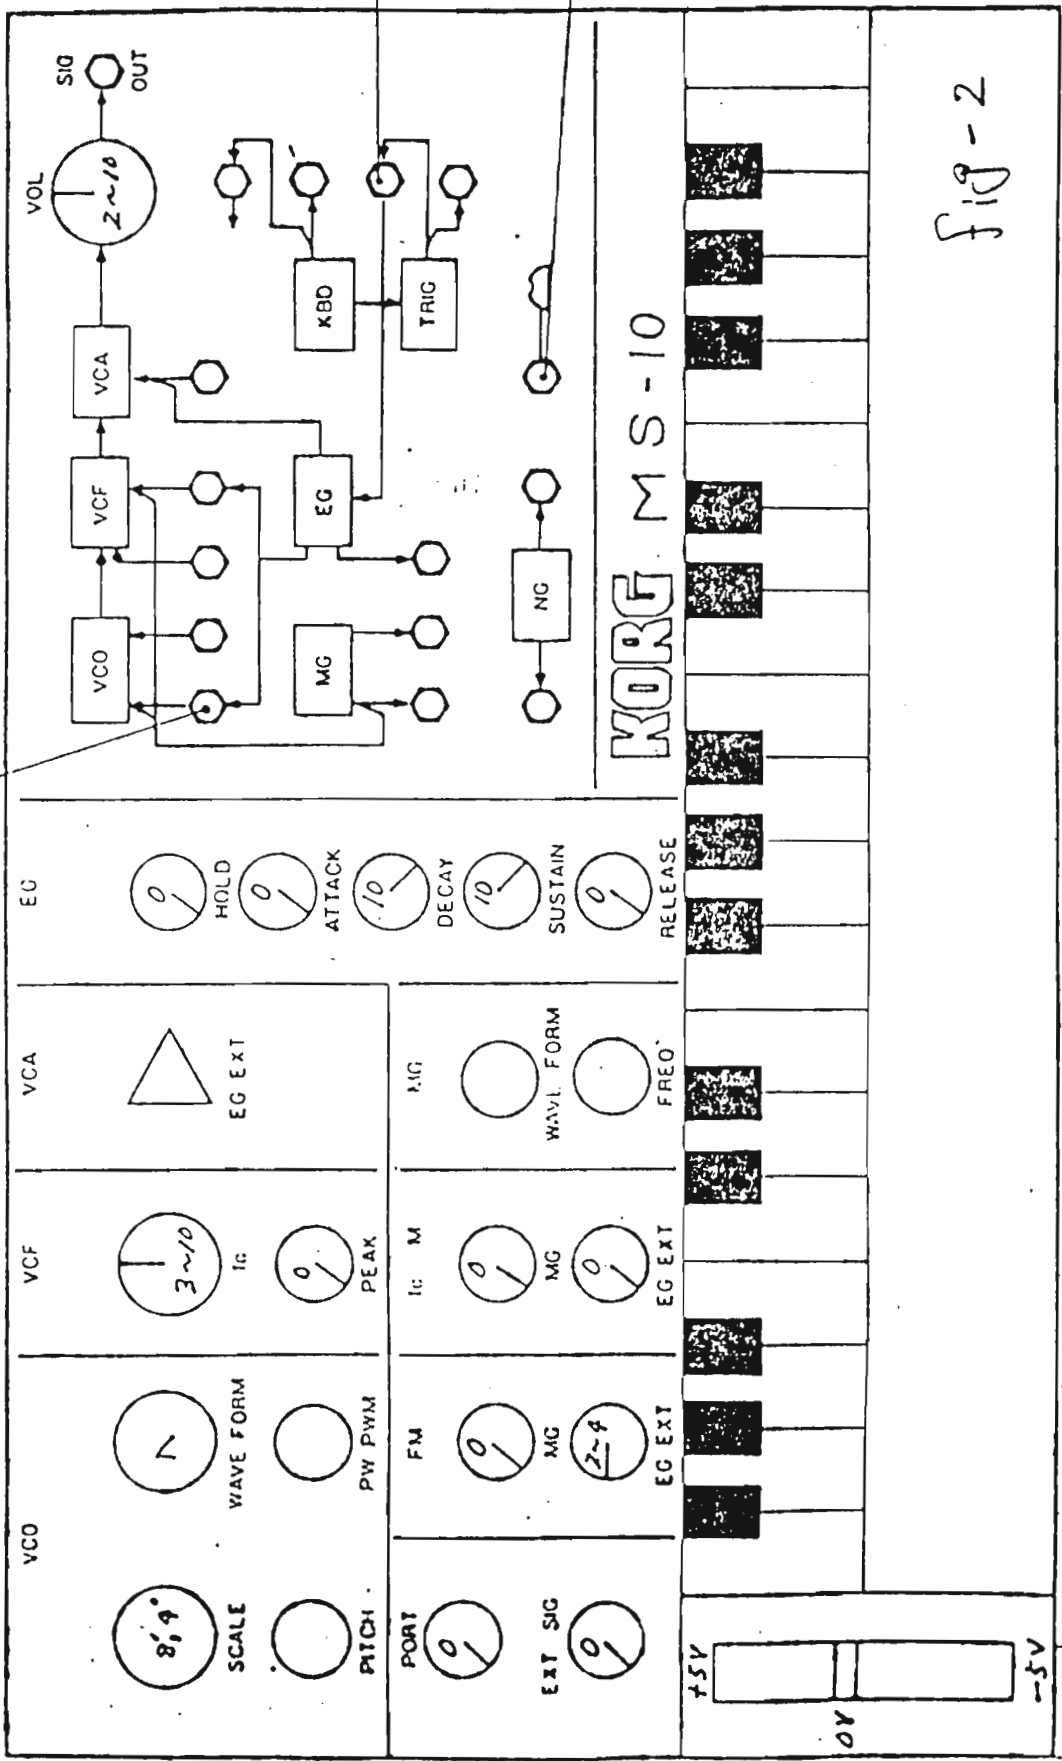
VCO

$8', 4'$
SCALE

PITCH

WAVE FORM

PW PWM

VCF

$3\sim10$
fc

0
PEAK

VCA

EG EXT

EG

0
HOLD

0
ATTACK

10
DECAY

10
SUSTAIN

0
RELEASE

PORT
0

EXT SIG
0

FM

0
MG

$2\sim4$
EG EXT

fc M

0
MG

0
EG EXT

MG

WAVE FORM

FREQ

VCO

VCF

VCA

VOL
$2\sim10$

SIG OUT

MG

EG

KBD

TRIG

NG

KORG MS-10

fig-2

+5V

0V

-5V